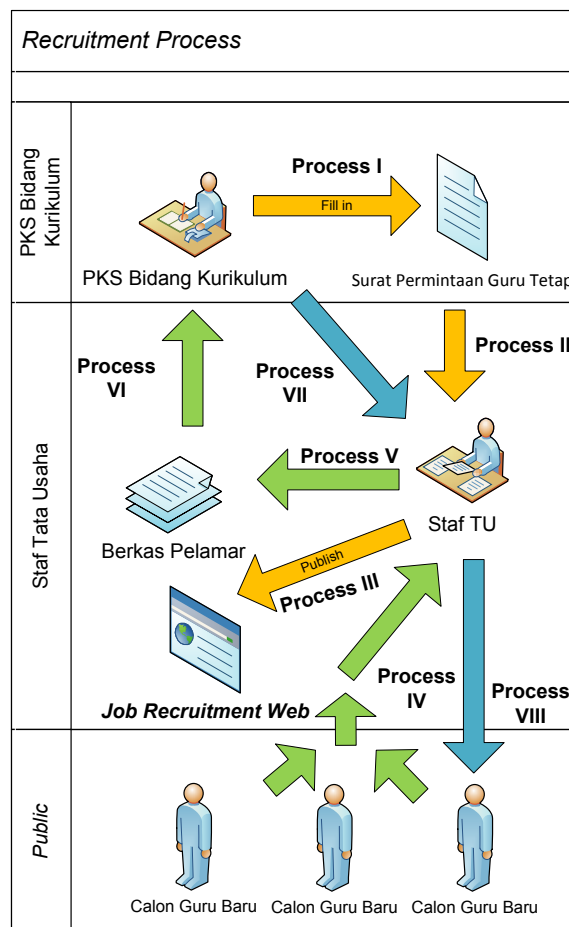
Recruitment Process

PKS Bidang Kurikulum

Process I

Fill in

PKS Bidang Kurikulum

Surat Permintaan Guru Tetap

Process II

Staf Tata Usaha

Process VI

Process VII

Process V

Staf TU

Berkas Pelamar

Publish

Process III

Process IV

Process VIII

Job Recruitment Web

Public

Calon Guru Baru

Calon Guru Baru

Calon Guru Baru